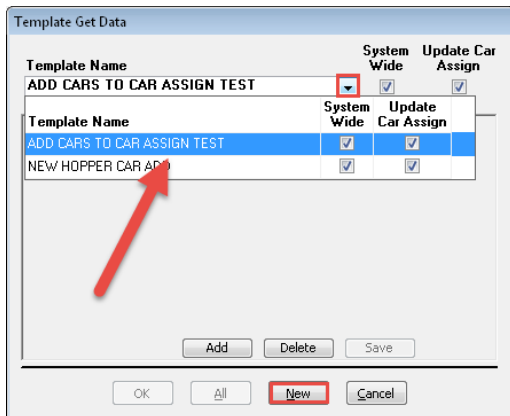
Template Get Data

Template Name

System Wide

Update Car Assign

ADD CARS TO CAR ASSIGN TEST

| Template Name | System Wide | Update Car Assign |
|---|---|---|
| ADD CARS TO CAR ASSIGN TEST | ☑ | ☑ |
| NEW HOPPER CAR ADD | ☑ | ☑ |

Add

Delete

Save

OK

All

New

Cancel